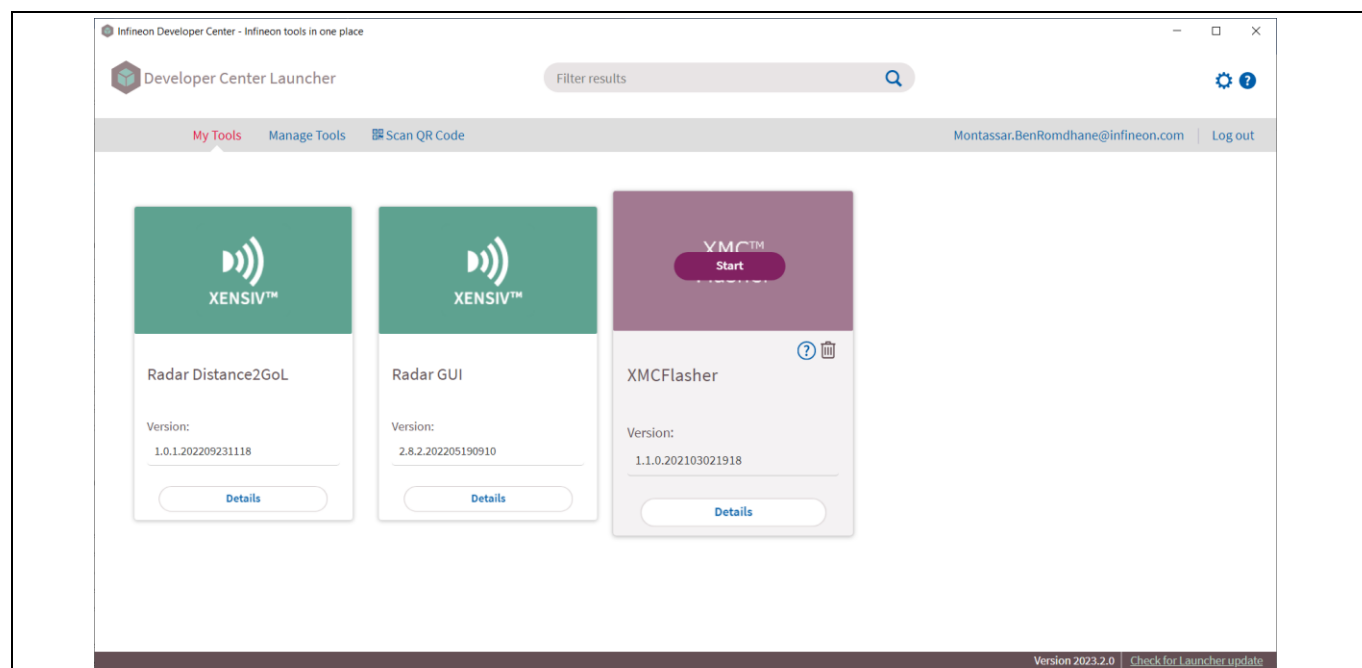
Infineon Developer Center - Infineon tools in one place

Developer Center Launcher

Filter results

My Tools Manage Tools Scan QR Code

Montassar.BenRomdhane@infineon.com | Log out

XENSIV™

Radar Distance2GoL

Version:

1.0.1.202209231118

Details

XENSIV™

Radar GUI

Version:

2.8.2.202205190910

Details

XMC™ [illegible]

Start

XMCFlasher

Version:

1.1.0.202103021918

Details

Version 2023.2.0 | Check for Launcher update